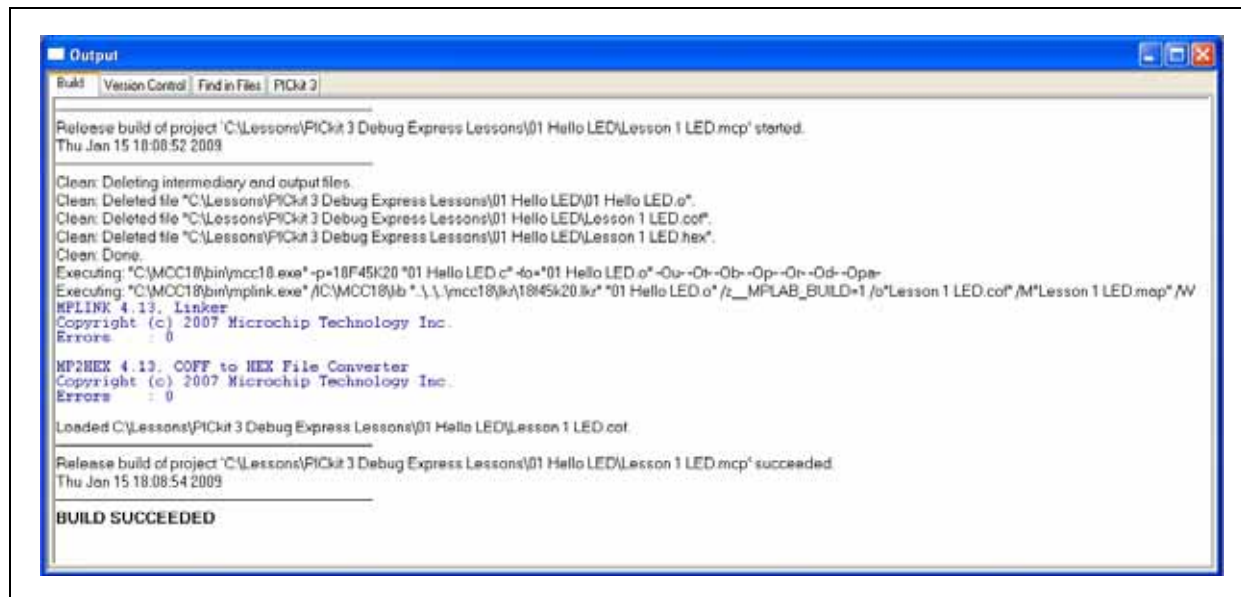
Output

Build | Version Control | Find in Files | PICkit 3

Release build of project 'C:\Lessons\PICkit 3 Debug Express Lessons\01 Hello LED\Lesson 1 LED.mcp' started.
Thu Jan 15 18:08:52 2009

Clean: Deleting intermediary and output files.
Clean: Deleted file "C:\Lessons\PICkit 3 Debug Express Lessons\01 Hello LED\01 Hello LED.o".
Clean: Deleted file "C:\Lessons\PICkit 3 Debug Express Lessons\01 Hello LED\Lesson 1 LED.cof".
Clean: Deleted file "C:\Lessons\PICkit 3 Debug Express Lessons\01 Hello LED\Lesson 1 LED.hex".
Clean: Done.
Executing: "C:\MCC18\bin\mcc18.exe" -p=18F45K20 "01 Hello LED.c" -fo="01 Hello LED.o" -Ou- -Ot- -Ob- -Op- -Or- -Od- -Opa-
Executing: "C:\MCC18\bin\mplink.exe" /l"C:\MCC18\lib" "..\..\..\mcc18\lkr\18f45k20.lkr" "01 Hello LED.o" /z__MPLAB_BUILD=1 /o"Lesson 1 LED.cof" /M"Lesson 1 LED.map" /W
MPLINK 4.13, Linker
Copyright (c) 2007 Microchip Technology Inc.
Errors    : 0

MP2HEX 4.13, COFF to HEX File Converter
Copyright (c) 2007 Microchip Technology Inc.
Errors    : 0

Loaded C:\Lessons\PICkit 3 Debug Express Lessons\01 Hello LED\Lesson 1 LED.cof.

Release build of project 'C:\Lessons\PICkit 3 Debug Express Lessons\01 Hello LED\Lesson 1 LED.mcp' succeeded.
Thu Jan 15 18:08:54 2009

BUILD SUCCEEDED